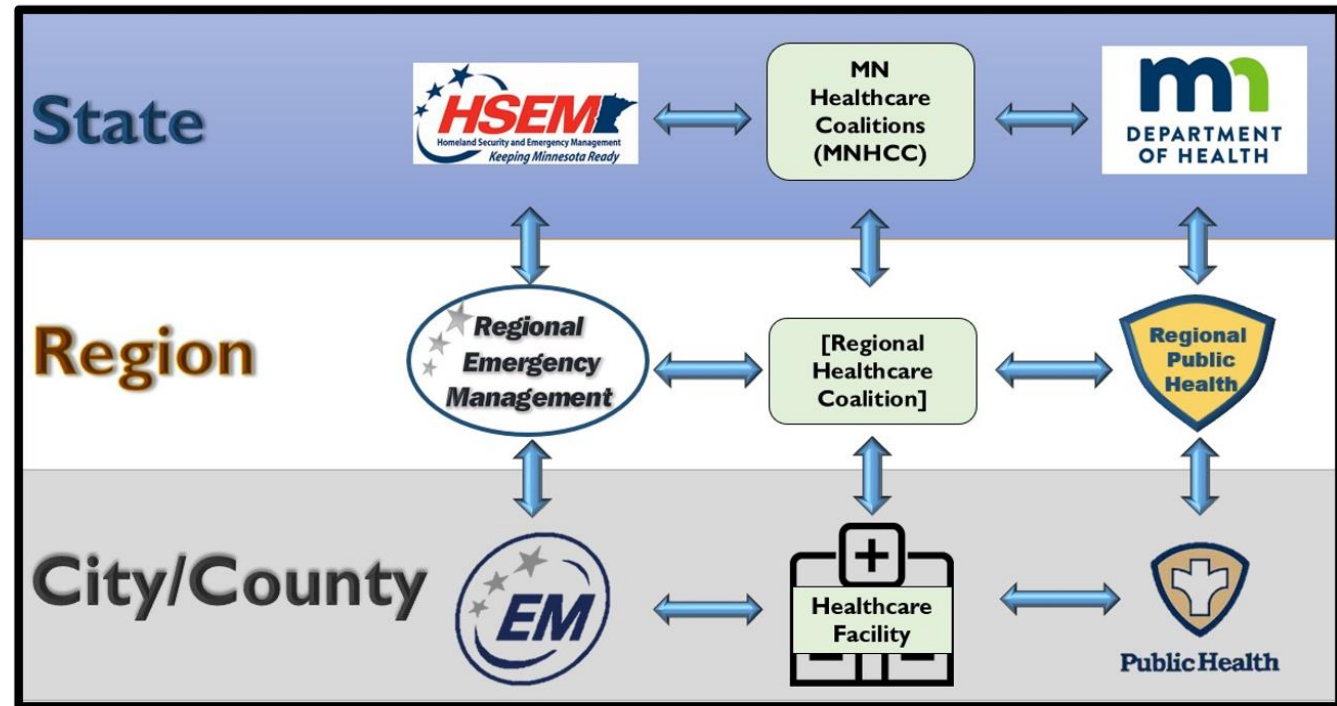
State

HSEM
Homeland Security and Emergency Management
Keeping Minnesota Ready

MN Healthcare Coalitions (MNHCC)

mn
DEPARTMENT OF HEALTH

Region

Regional Emergency Management

[Regional Healthcare Coalition]

Regional Public Health

City/County

EM

Healthcare Facility

Public Health